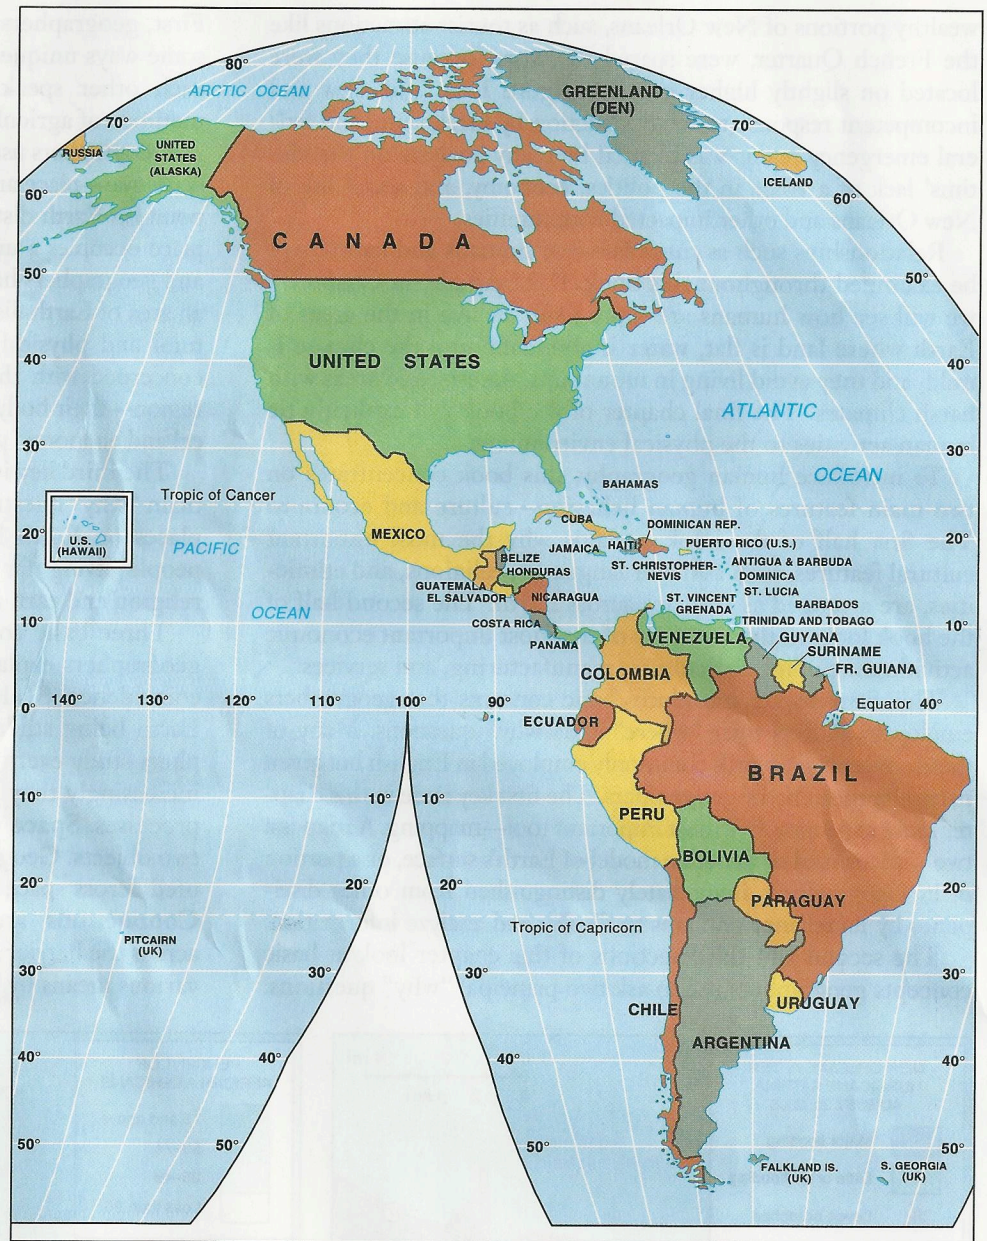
ARCTIC OCEAN
80°
70°
RUSSIA
UNITED STATES (ALASKA)
GREENLAND (DEN)
70°
ICELAND
60°
60°
CANADA
50°
50°
UNITED STATES
40°
40°
ATLANTIC
30°
30°
OCEAN
Tropic of Cancer
BAHAMAS
20°
U.S. (HAWAII)
PACIFIC
MEXICO
CUBA
DOMINICAN REP.
HAITI
PUERTO RICO (U.S.)
JAMAICA
BELIZE
HONDURAS
ST. CHRISTOPHER-NEVIS
ANTIGUA & BARBUDA
DOMINICA
ST. LUCIA
GUATEMALA
EL SALVADOR
NICARAGUA
ST. VINCENT
GRENADA
BARBADOS
OCEAN
10°
COSTA RICA
TRINIDAD AND TOBAGO
10°
PANAMA
VENEZUELA
GUYANA
SURINAME
FR. GUIANA
COLOMBIA
0°
140°
130°
120°
110°
100°
90°
Equator
40°
ECUADOR
BRAZIL
10°
10°
10°
PERU
BOLIVIA
20°
20°
20°
20°
PARAGUAY
PITCAIRN (UK)
Tropic of Capricorn
30°
30°
30°
30°
CHILE
URUGUAY
ARGENTINA
40°
40°
40°
40°
50°
50°
50°
50°
FALKLAND IS. (UK)
S. GEORGIA (UK)